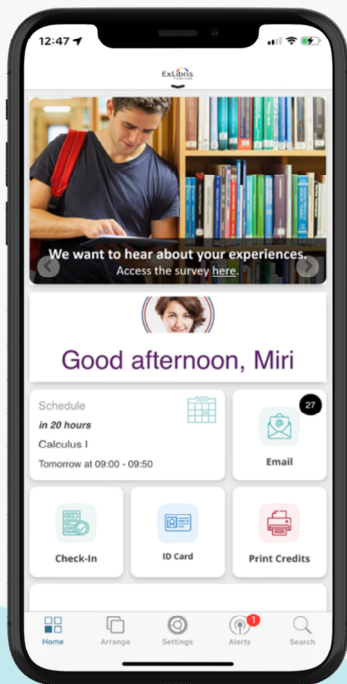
12:47

ExLibris

We want to hear about your experiences.
Access the survey here.

Good afternoon, Miri

Schedule
in 20 hours
Calculus I
Tomorrow at 09:00 - 09:50

27
Email

Check-In

ID Card

Print Credits

Home
Arrange
Settings
1
Alerts
Search